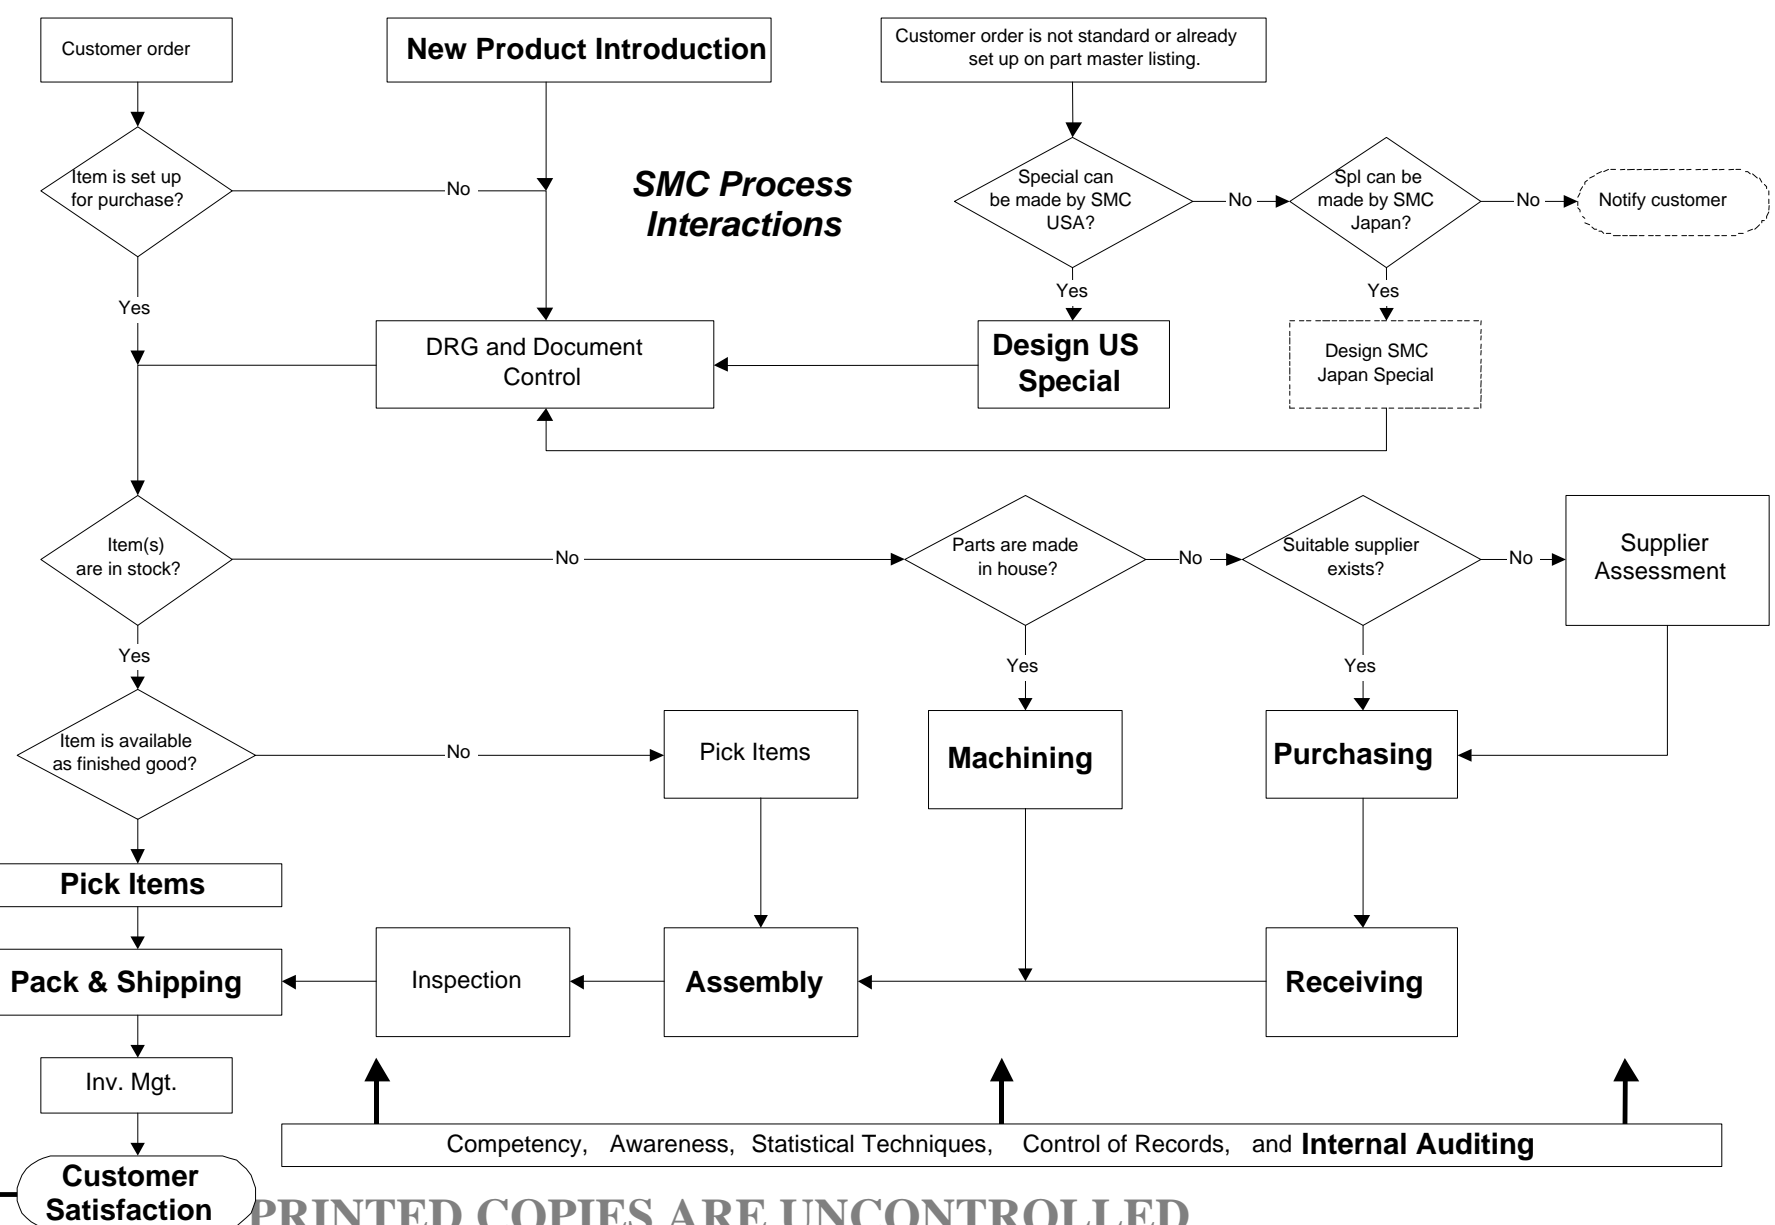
Customer order

New Product Introduction

Customer order is not standard or already set up on part master listing.

SMC Process Interactions

Item is set up for purchase?

No

Yes

Special can be made by SMC USA?

No

Spl can be made by SMC Japan?

No

Notify customer

Yes

Yes

DRG and Document Control

Design US Special

Design SMC Japan Special

Item(s) are in stock?

No

Parts are made in house?

No

Suitable supplier exists?

No

Supplier Assessment

Yes

Yes

Yes

Item is available as finished good?

No

Pick Items

Machining

Purchasing

Pick Items

Pack & Shipping

Inspection

Assembly

Receiving

Inv. Mgt.

Customer Satisfaction

Competency, Awareness, Statistical Techniques, Control of Records, and Internal Auditing

PRINTED COPIES ARE UNCONTROLLED